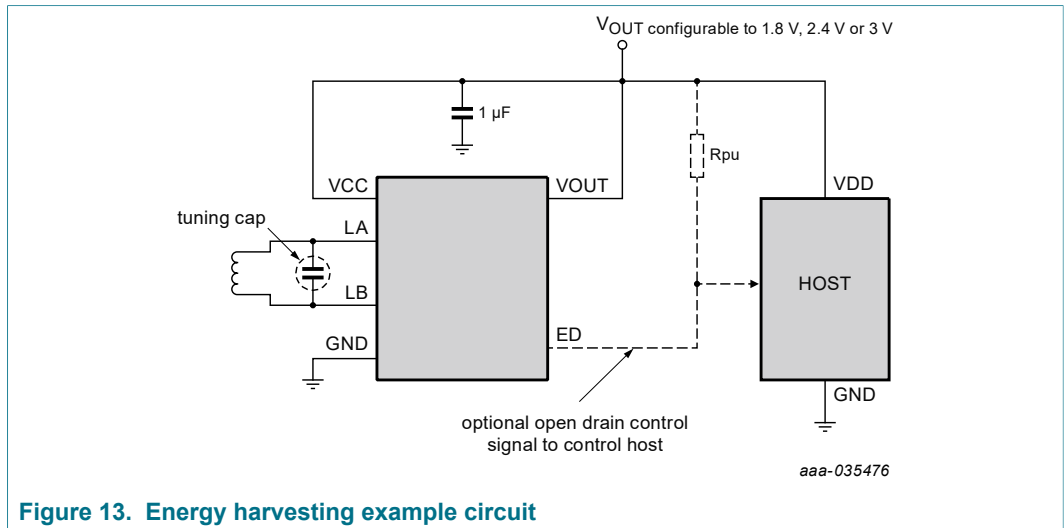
$V_{OUT}$ configurable to 1.8 V, 2.4 V or 3 V

1 µF

Rpu

VCC

VOUT

VDD

tuning cap

LA

LB

HOST

GND

ED

GND

optional open drain control signal to control host

aaa-035476

Figure 13. Energy harvesting example circuit